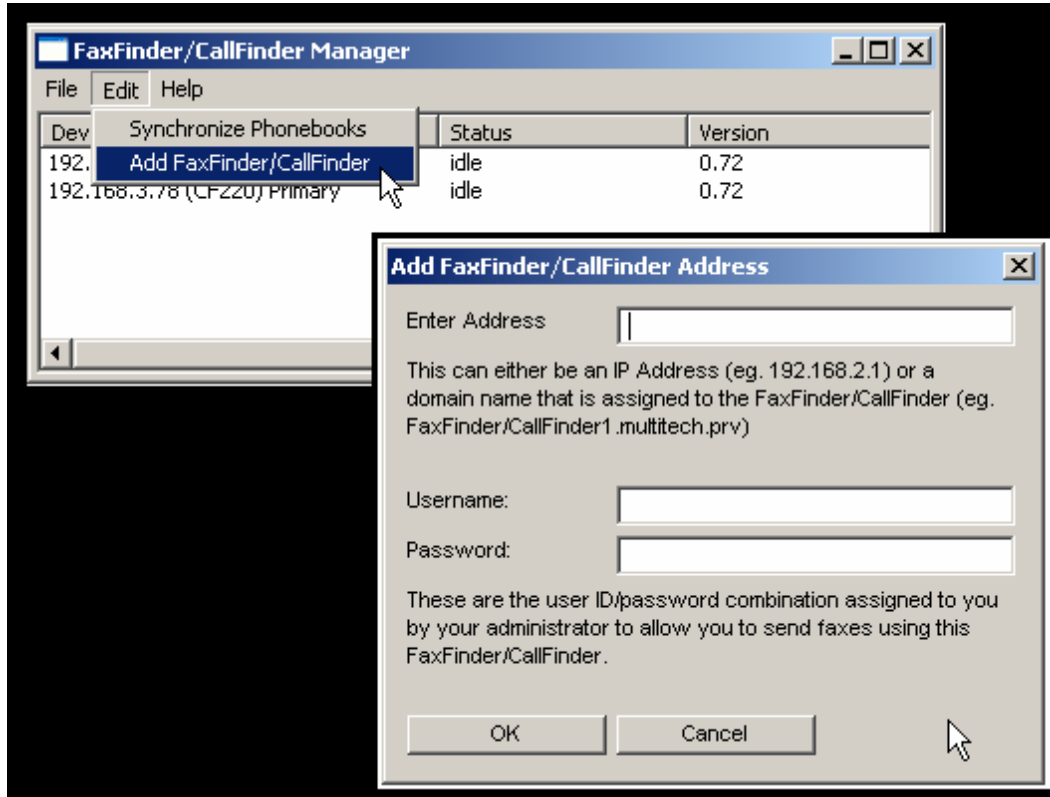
FaxFinder/CallFinder Manager

File Edit Help

Synchronize Phonebooks
Add FaxFinder/CallFinder

| Dev | Status | Version |
|---|---|---|
| 192. | idle | 0.72 |
| 192.168.3.78 (CF220) Primary | idle | 0.72 |

Add FaxFinder/CallFinder Address

Enter Address

This can either be an IP Address (eg. 192.168.2.1) or a domain name that is assigned to the FaxFinder/CallFinder (eg. FaxFinder/CallFinder1.multitech.prv)

Username:

Password:

These are the user ID/password combination assigned to you by your administrator to allow you to send faxes using this FaxFinder/CallFinder.

OK Cancel